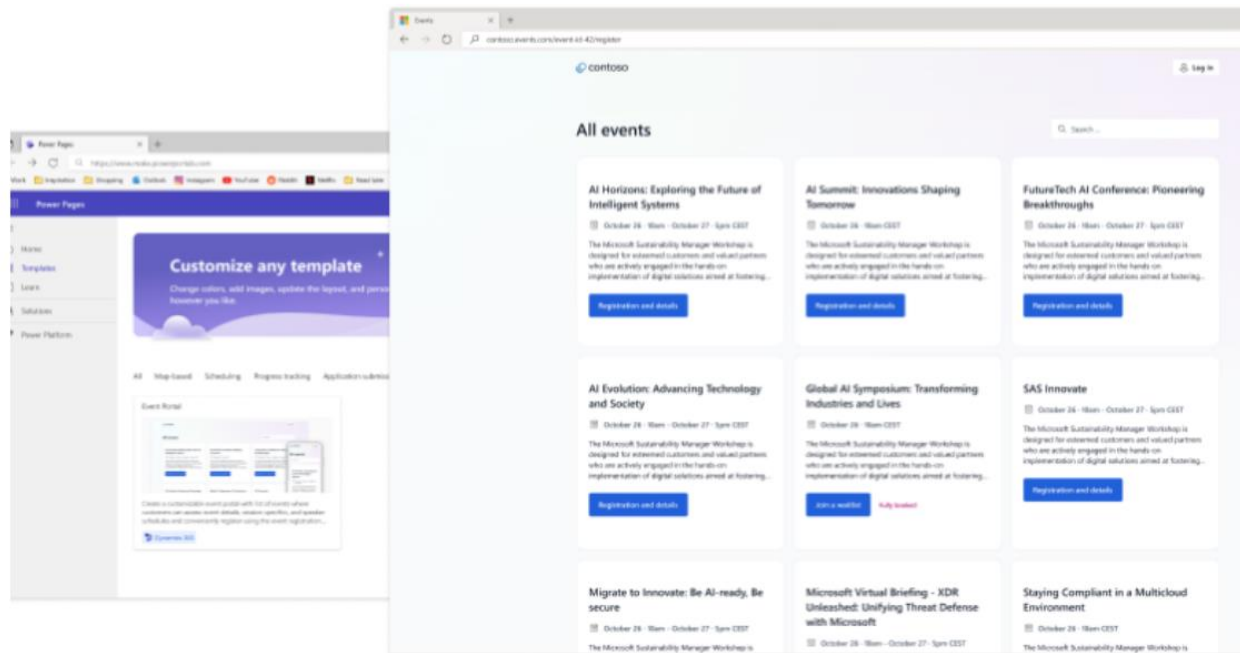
Power Pages

https://www.make.powerpages.com

Work Inspiration Shopping Contoso Instagram YouTube Reddit Netflix Read later

Power Pages

Home
Templates
Learn
Solutions
Power Platform

Customize any template

Change colors, add images, update the layout, and personalize however you like.

All Map-based Scheduling Progress tracking Application submission

Event Portal

Create a customizable event portal with list of events where customers can access event details, session specifics, and speaker schedules and conveniently register using the event registration...

Dynamics 365

Events

contoso.events.com/event-id-42/register

contoso

Log in

All events

Search...

AI Horizons: Exploring the Future of Intelligent Systems

October 26 · 9am - October 27 · 5pm CEST

The Microsoft Sustainability Manager Workshop is designed for esteemed customers and valued partners who are actively engaged in the hands on implementation of digital solutions aimed at fostering...

Registration and details

AI Summit: Innovations Shaping Tomorrow

October 26 · 9am CEST

The Microsoft Sustainability Manager Workshop is designed for esteemed customers and valued partners who are actively engaged in the hands on implementation of digital solutions aimed at fostering...

Registration and details

FutureTech AI Conference: Pioneering Breakthroughs

October 26 · 9am - October 27 · 5pm CEST

The Microsoft Sustainability Manager Workshop is designed for esteemed customers and valued partners who are actively engaged in the hands on implementation of digital solutions aimed at fostering...

Registration and details

AI Evolution: Advancing Technology and Society

October 26 · 9am - October 27 · 5pm CEST

The Microsoft Sustainability Manager Workshop is designed for esteemed customers and valued partners who are actively engaged in the hands on implementation of digital solutions aimed at fostering...

Registration and details

Global AI Symposium: Transforming Industries and Lives

October 26 · 9am CEST

The Microsoft Sustainability Manager Workshop is designed for esteemed customers and valued partners who are actively engaged in the hands on implementation of digital solutions aimed at fostering...

Join a waitlist Fully booked

SAS Innovate

October 26 · 9am - October 27 · 5pm CEST

The Microsoft Sustainability Manager Workshop is designed for esteemed customers and valued partners who are actively engaged in the hands on implementation of digital solutions aimed at fostering...

Registration and details

Migrate to Innovate: Be AI-ready, Be secure

October 26 · 9am - October 27 · 5pm CEST

The Microsoft Sustainability Manager Workshop is

Microsoft Virtual Briefing - XDR Unleashed: Unifying Threat Defense with Microsoft

October 26 · 9am - October 27 · 5pm CEST

Staying Compliant in a Multicloud Environment

October 26 · 9am CEST

The Microsoft Sustainability Manager Workshop is